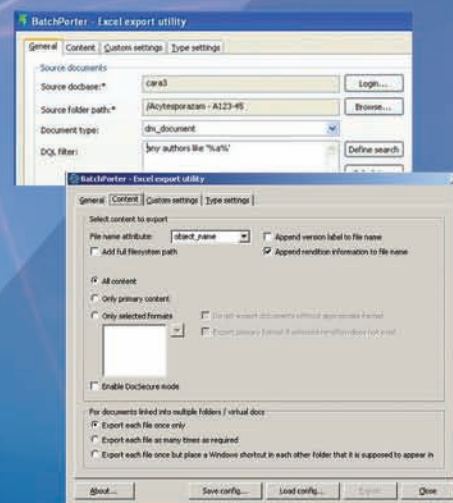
BatchPorter - Excel export utility

General | Content | Custom settings | Type settings

Source documents

Source docbase:* cara3 Login...

Source folder path:* /Acytesporazam - A123-45 Browse...

Document type: dm_document

DQL filter: any authors like '%a%' Define search

BatchPorter - Excel export utility

General | Content | Custom settings | Type settings

Select content to export

File name attribute: object_name

Append version label to file name

Add full filesystem path

Append rendition information to file name

All content

Only primary content

Only selected formats

Do not export documents without appropriate format

Export primary format if selected rendition does not exist

Enable DocSecure mode

For documents linked into multiple folders / virtual docs

Export each file once only

Export each file as many times as required

Export each file once but place a Windows shortcut in each other folder that it is supposed to appear in

About... Save config... Load config... Export Close